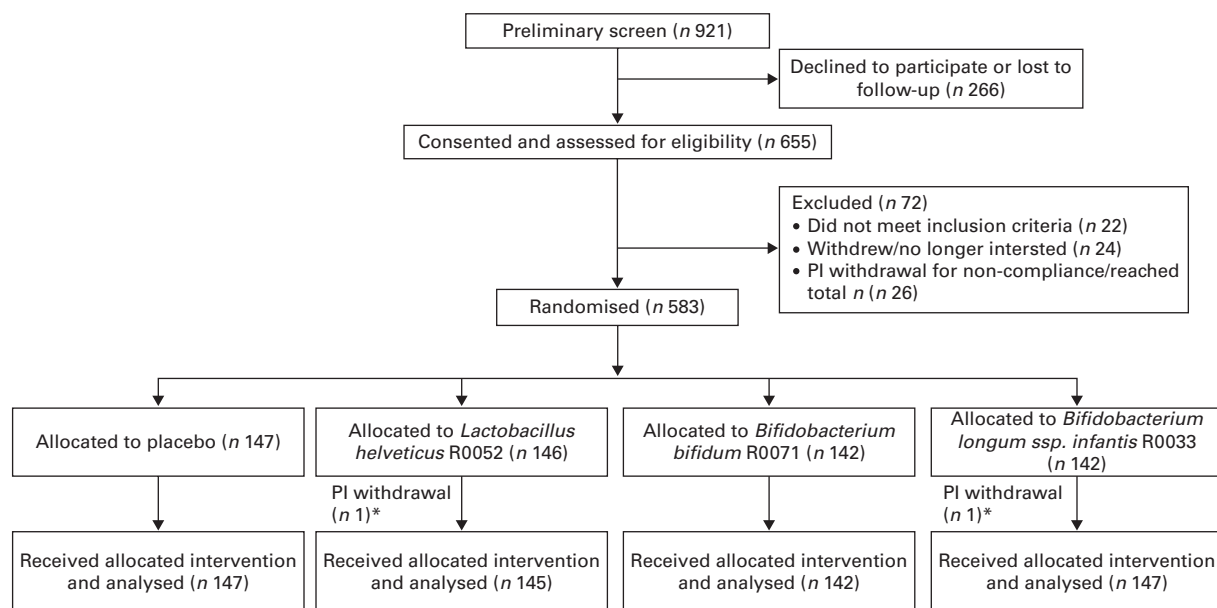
Preliminary screen (n 921)

Declined to participate or lost to follow-up (n 266)

Consented and assessed for eligibility (n 655)

Excluded (n 72)
• Did not meet inclusion criteria (n 22)
• Withdrew/no longer intersted (n 24)
• PI withdrawal for non-compliance/reached total n (n 26)

Randomised (n 583)

Allocated to placebo (n 147)

Allocated to *Lactobacillus helveticus* R0052 (n 146)

Allocated to *Bifidobacterium bifidum* R0071 (n 142)

Allocated to *Bifidobacterium longum ssp. infantis* R0033 (n 142)

PI withdrawal (n 1)*

PI withdrawal (n 1)*

Received allocated intervention and analysed (n 147)

Received allocated intervention and analysed (n 145)

Received allocated intervention and analysed (n 142)

Received allocated intervention and analysed (n 147)